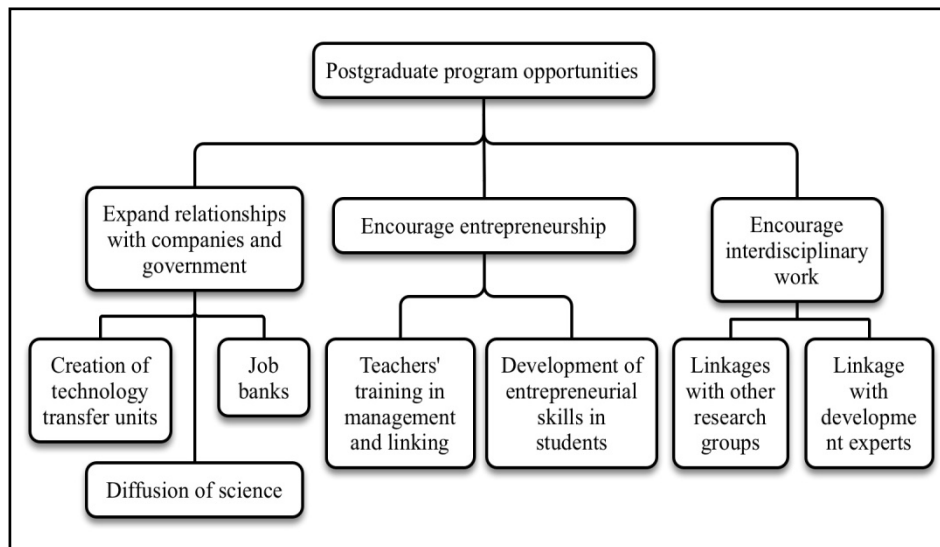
Postgraduate program opportunities

Expand relationships with companies and government

Encourage entrepreneurship

Encourage interdisciplinary work

Creation of technology transfer units

Job banks

Diffusion of science

Teachers' training in management and linking

Development of entrepreneurial skills in students

Linkages with other research groups

Linkage with developme nt experts